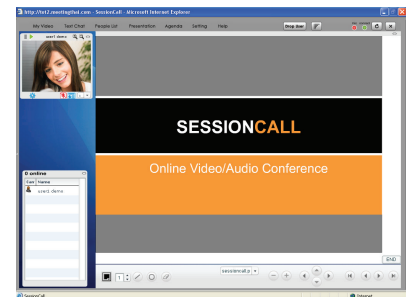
http://txt2.meetingthai.com - SessionCall - Microsoft Internet Explorer

My Video Text Chat People List Presentation Agenda Setting Help

Stop Slar

user1 demo

0 online

Cam Name

user1 demo

SESSIONCALL

Online Video/Audio Conference

END

1

sessioncall.p

SessionCall

Internet